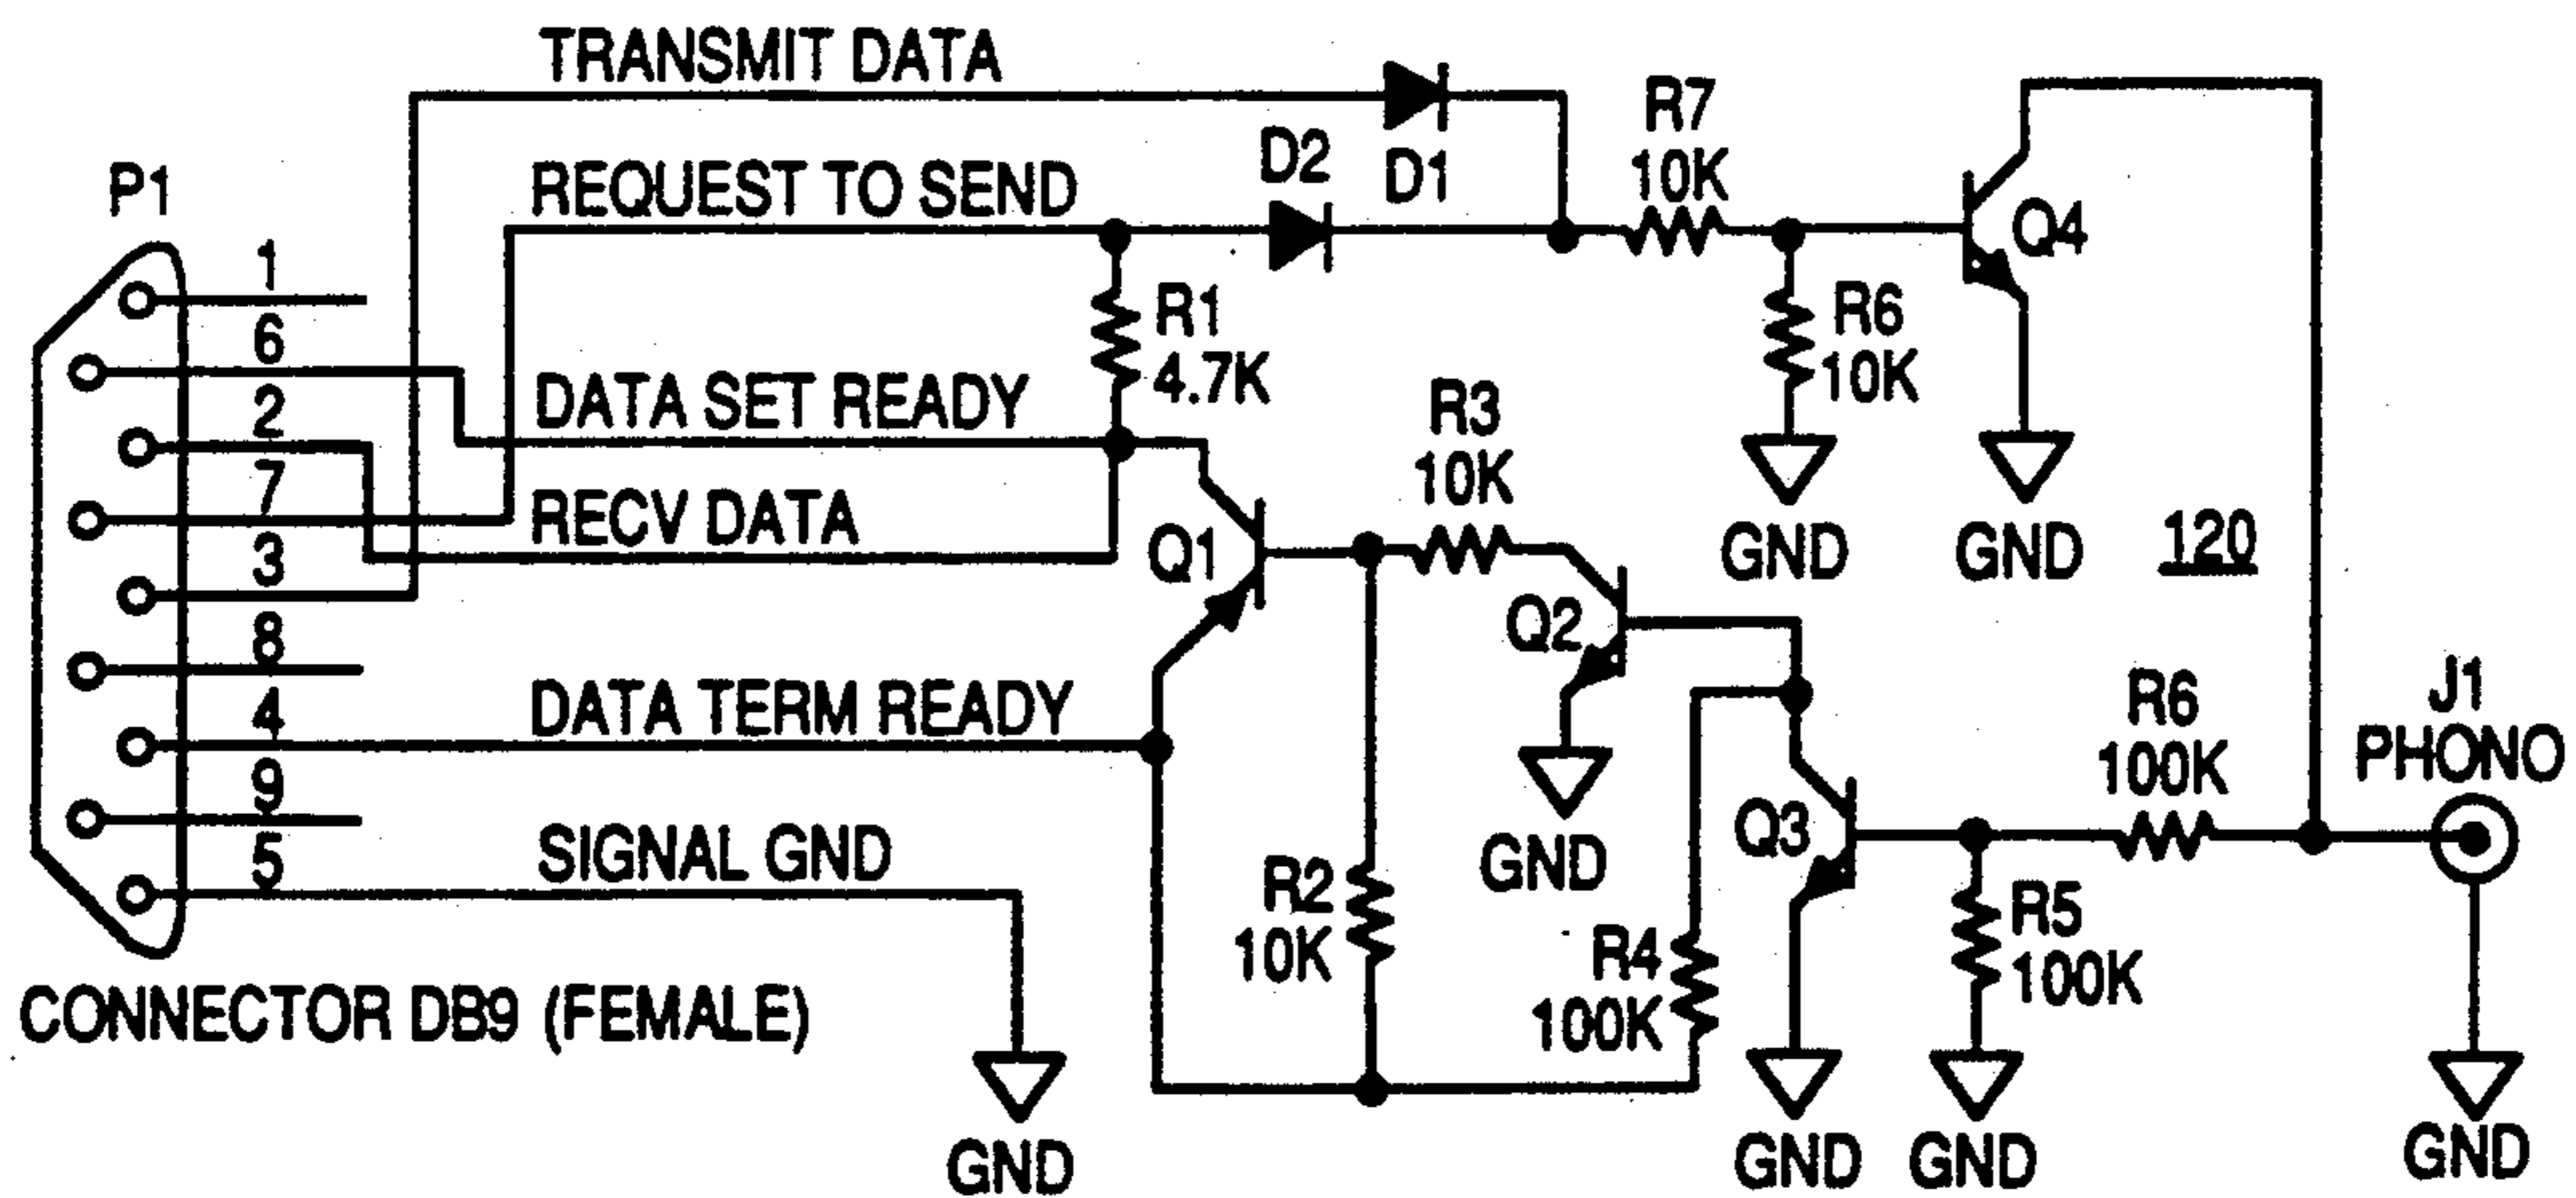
TRANSMIT DATA
P1
REQUEST TO SEND
D2
D1
R7
10K
Q4
1
6
2
7
3
8
4
9
5
R1
4.7K
DATA SET READY
R6
10K
RECV DATA
R3
10K
Q1
GND
GND
120
Q2
DATA TERM READY
GND
R6
100K
J1
PHONO
Q3
SIGNAL GND
R2
10K
R4
100K
R5
100K
CONNECTOR DB9 (FEMALE)
GND
GND
GND
GND